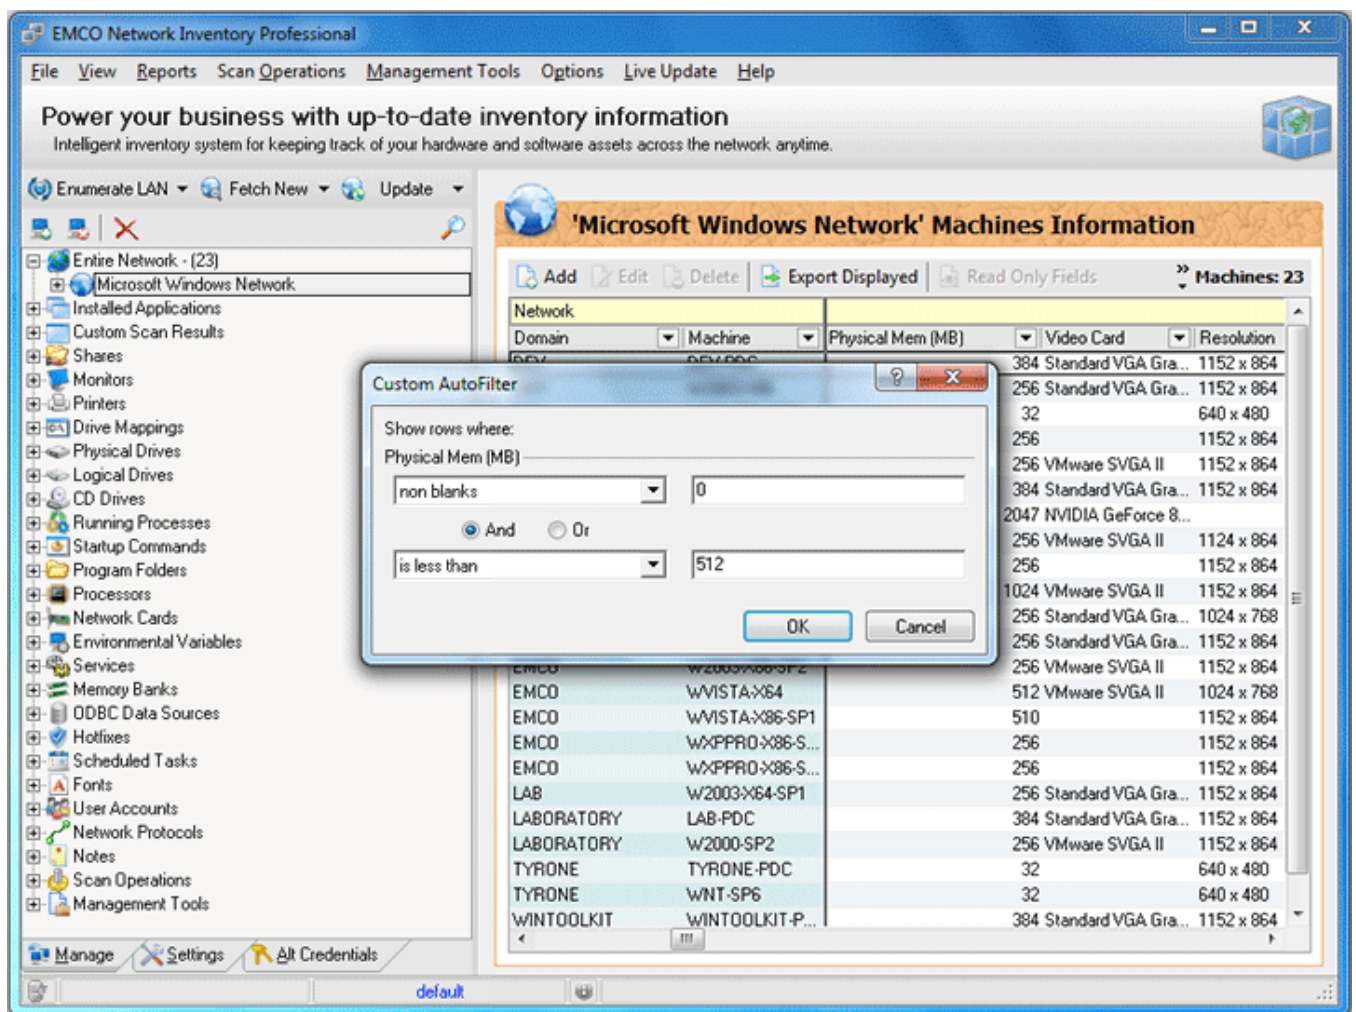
EMCO Network Inventory Professional

File View Reports Scan Operations Management Tools Options Live Update Help

Power your business with up-to-date inventory information

Intelligent inventory system for keeping track of your hardware and software assets across the network anytime.

Enumerate LAN Fetch New Update

Entire Network - (23)
Microsoft Windows Network
Installed Applications
Custom Scan Results
Shares
Monitors
Printers
Drive Mappings
Physical Drives
Logical Drives
CD Drives
Running Processes
Startup Commands
Program Folders
Processors
Network Cards
Environmental Variables
Services
Memory Banks
ODBC Data Sources
Hotfixes
Scheduled Tasks
Fonts
User Accounts
Network Protocols
Notes
Scan Operations
Management Tools

Manage Settings Alt Credentials

'Microsoft Windows Network' Machines Information

Add Edit Delete Export Displayed Read Only Fields Machines: 23

Network

| Domain | Machine | Physical Mem (MB) | Video Card | Resolution |
|---|---|---|---|---|
| | | 384 | Standard VGA Gra... | 1152 x 864 |
| | | 256 | Standard VGA Gra... | 1152 x 864 |
| | | 32 | | 640 x 480 |
| | | 256 | | 1152 x 864 |
| | | 256 | VMware SVGA II | 1152 x 864 |
| | | 384 | Standard VGA Gra... | 1152 x 864 |
| | | 2047 | NVIDIA GeForce 8... | |
| | | 256 | VMware SVGA II | 1124 x 864 |
| | | 256 | | 1152 x 864 |
| | | 1024 | VMware SVGA II | 1152 x 864 |
| | | 256 | Standard VGA Gra... | 1024 x 768 |
| | | 256 | Standard VGA Gra... | 1152 x 864 |
| EMCO | W2003-X86-SP2 | 256 | VMware SVGA II | 1152 x 864 |
| EMCO | WVISTA-X64 | 512 | VMware SVGA II | 1024 x 768 |
| EMCO | WVISTA-X86-SP1 | 510 | | 1152 x 864 |
| EMCO | WXPPRO-X86-S... | 256 | | 1152 x 864 |
| EMCO | WXPPRO-X86-S... | 256 | | 1152 x 864 |
| LAB | W2003-X64-SP1 | 256 | Standard VGA Gra... | 1152 x 864 |
| LABORATORY | LAB-PDC | 384 | Standard VGA Gra... | 1152 x 864 |
| LABORATORY | W2000-SP2 | 256 | VMware SVGA II | 1152 x 864 |
| TYRONE | TYRONE-PDC | 32 | | 640 x 480 |
| TYRONE | WNT-SP6 | 32 | | 640 x 480 |
| WINTOOLKIT | WINTOOLKIT-P... | 384 | Standard VGA Gra... | 1152 x 864 |

Custom AutoFilter
Show rows where:
Physical Mem (MB)
non blanks
0
And Or
is less than
512
OK Cancel

default